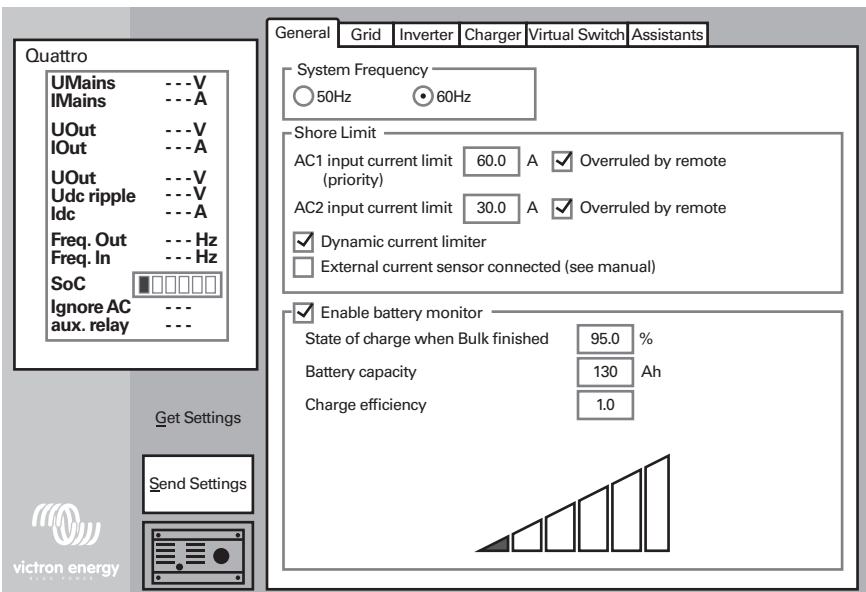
Quattro

| | |
|---|---|
| UMains | ---V |
| IMains | ---A |
| UOut | ---V |
| IOut | ---A |
| UOut | ---V |
| Udc ripple | ---V |
| Idc | ---A |
| Freq. Out | --- Hz |
| Freq. In | --- Hz |
| SoC | |
| Ignore AC | --- |
| aux. relay | --- |

Get Settings

Send Settings

victron energy

General | Grid | Inverter | Charger | Virtual Switch | Assistants

System Frequency
50Hz
60Hz

Shore Limit
AC1 input current limit (priority) 60.0 A Overruled by remote
AC2 input current limit 30.0 A Overruled by remote
Dynamic current limiter
External current sensor connected (see manual)

Enable battery monitor
State of charge when Bulk finished 95.0 %
Battery capacity 130 Ah
Charge efficiency 1.0